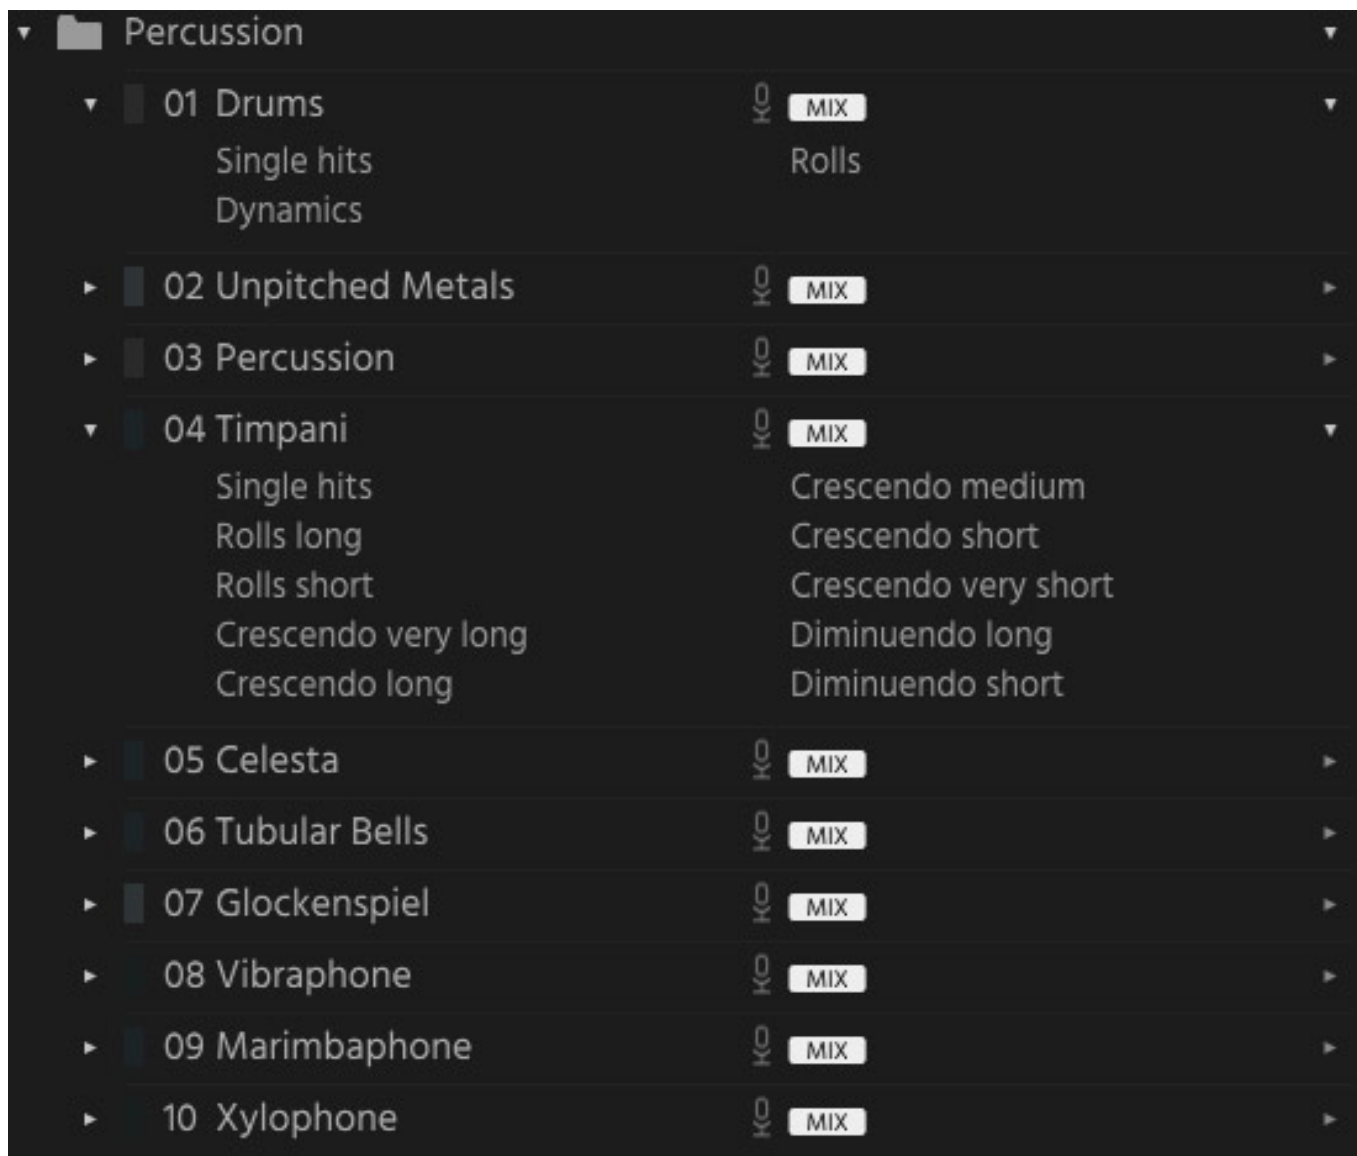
Percussion

01 Drums MIX

Single hits
Dynamics

Rolls

02 Unpitched Metals MIX

03 Percussion MIX

04 Timpani MIX

Single hits
Rolls long
Rolls short
Crescendo very long
Crescendo long

Crescendo medium
Crescendo short
Crescendo very short
Diminuendo long
Diminuendo short

05 Celesta MIX

06 Tubular Bells MIX

07 Glockenspiel MIX

08 Vibraphone MIX

09 Marimbaphone MIX

10 Xylophone MIX